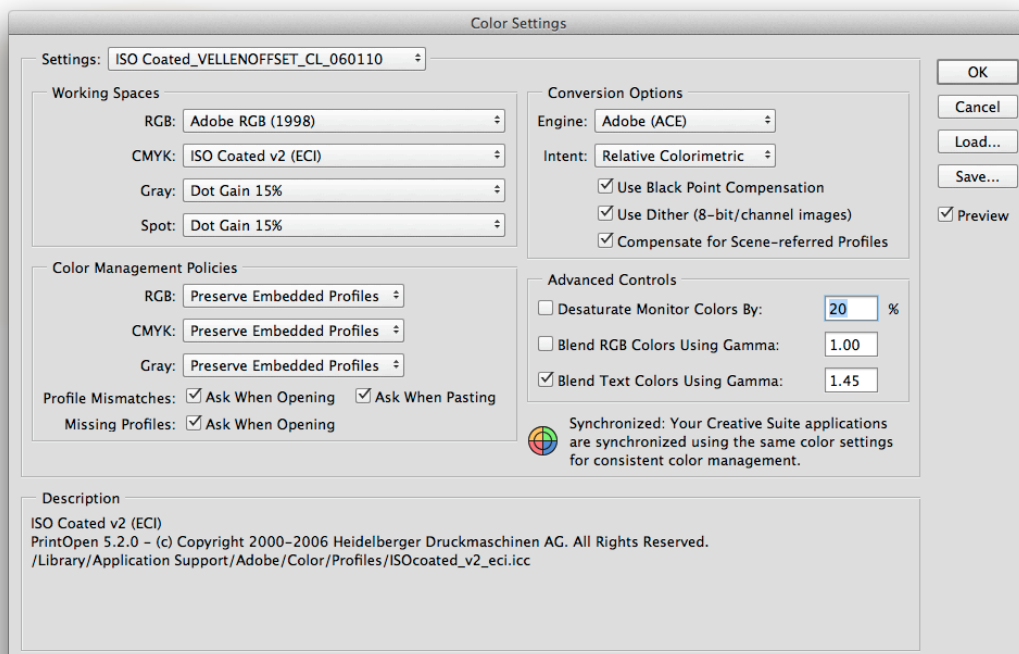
Color Settings

Settings: ISO Coated_VELLENOFFSET_CL_060110

Working Spaces
RGB: Adobe RGB (1998)
CMYK: ISO Coated v2 (ECI)
Gray: Dot Gain 15%
Spot: Dot Gain 15%

Color Management Policies
RGB: Preserve Embedded Profiles
CMYK: Preserve Embedded Profiles
Gray: Preserve Embedded Profiles
Profile Mismatches: Ask When Opening Ask When Pasting
Missing Profiles: Ask When Opening

Conversion Options
Engine: Adobe (ACE)
Intent: Relative Colorimetric
Use Black Point Compensation
Use Dither (8-bit/channel images)
Compensate for Scene-referred Profiles

Advanced Controls
Desaturate Monitor Colors By: 20 %
Blend RGB Colors Using Gamma: 1.00
Blend Text Colors Using Gamma: 1.45

Synchronized: Your Creative Suite applications are synchronized using the same color settings for consistent color management.

OK
Cancel
Load...
Save...
Preview

Description
ISO Coated v2 (ECI)
PrintOpen 5.2.0 - (c) Copyright 2000-2006 Heidelberger Druckmaschinen AG. All Rights Reserved.
/Library/Application Support/Adobe/Color/Profiles/ISOcoated_v2_eci.icc